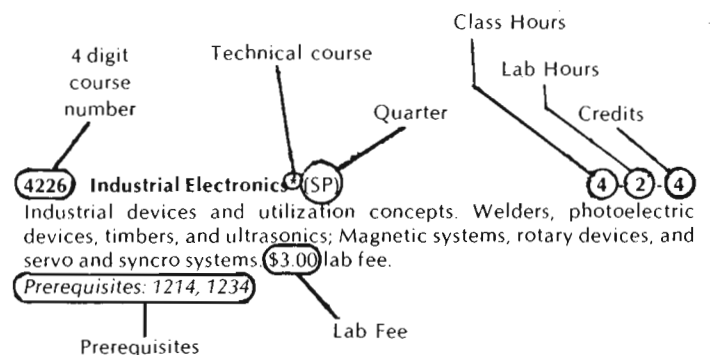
Class Hours

4 digit course number

Technical course

Lab Hours

Quarter

Credits

4226 Industrial Electronics° (SP) 4-2-4

Industrial devices and utilization concepts. Welders, photoelectric devices, timbers, and ultrasonics; Magnetic systems, rotary devices, and servo and syncro systems. $3.00 lab fee.

Prerequisites: 1214, 1234

Lab Fee

Prerequisites